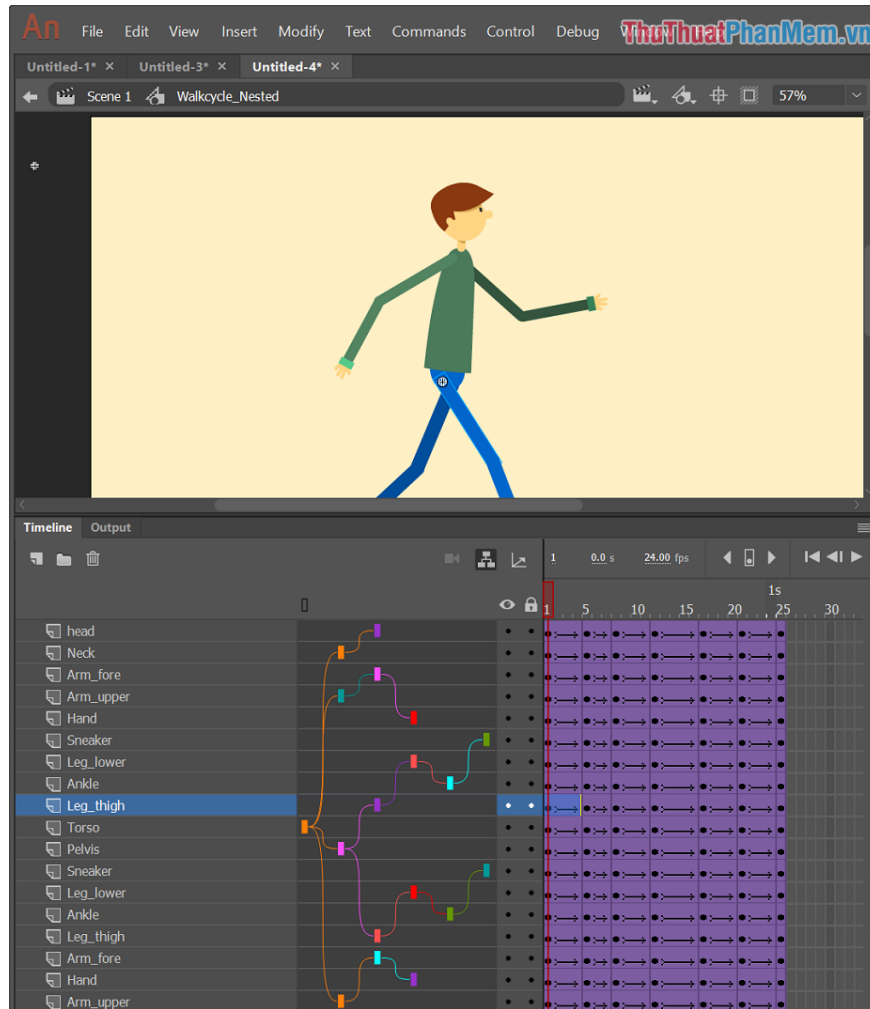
An File Edit View Insert Modify Text Commands Control Debug W ThuThuatPhanMem.vn

Untitled-1* × Untitled-3* × Untitled-4* ×

Scene 1 Walkcycle_Nested 57%

Timeline Output

1 0.0 s 24.00 fps

1s
1 5 10 15 20 25 30

head
Neck
Arm_fore
Arm_upper
Hand
Sneaker
Leg_lower
Ankle
Leg_thigh
Torso
Pelvis
Sneaker
Leg_lower
Ankle
Leg_thigh
Arm_fore
Hand
Arm_upper